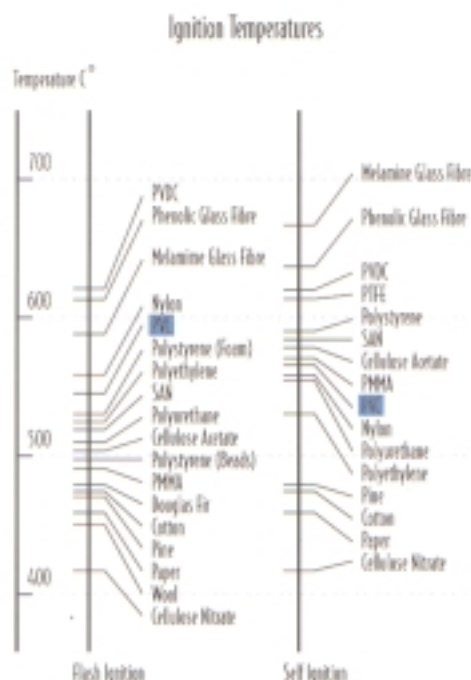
Ignition Temperatures

Temperature C°

700
600
500
400

PVDC
Phenolic Glass Fibre
Melamine Glass Fibre
Nylon
PVC
Polystyrene (Foam)
Polyethylene
SAN
Polyurethane
Cellulose Acetate
Polystyrene (Beads)
PMMA
Douglas Fir
Cotton
Pine
Paper
Wool
Cellulose Nitrate

Flash Ignition

Melamine Glass Fibre
Phenolic Glass Fibre
PVDC
PTFE
Polystyrene
SAN
Cellulose Acetate
PMMA
PVC
Nylon
Polyurethane
Polyethylene
Pine
Cotton
Paper
Cellulose Nitrate

Self Ignition